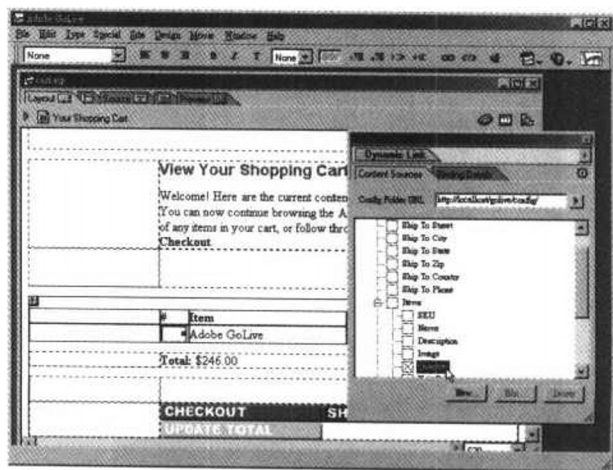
Adobe GoLive
File Edit Type Special Site Design Movie Window Help
None
None
Your Shopping Cart
View Your Shopping Cart
Welcome! Here are the current conten
You can now continue browsing the A
of any items in your cart, or follow thro
Checkout
Dynamic Link
Content Sources
Binding Details
Config Folder URL
http://localhost/golive/config/
Ship To Street
Ship To City
Ship To State
Ship To Zip
Ship To Country
Ship To Phone
Items
SKU
Name
Description
Image
Quantity
#
Item
Adobe GoLive
Total: $246.00
CHECKOUT
SH
UPDATE TOTAL
New...
Edit...
Delete